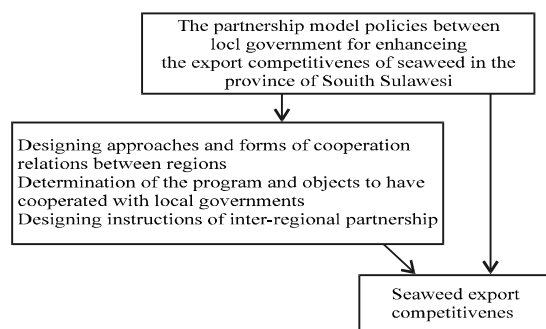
The partnership model policies between locl government for enhanceing the export competitivenes of seaweed in the province of Souith Sulawesi

Designing approaches and forms of cooperation relations between regions
Determination of the program and objects to have cooperated with local governments
Designing instructions of inter-regional partnership

Seaweed export competitivenes